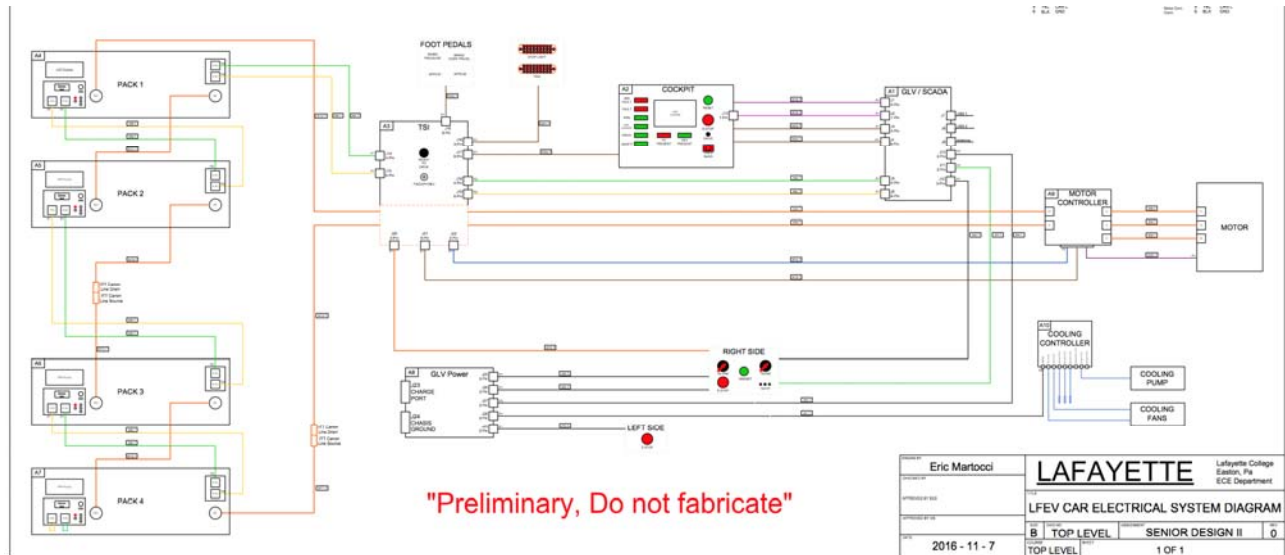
A4
PACK 1
A5
PACK 2
A6
PACK 3
A7
PACK 4
FOOT PEDALS
A3
TSI
A2
COCKPIT
A1
GLV / SCADA
A9
MOTOR CONTROLLER
MOTOR
A10
COOLING CONTROLLER
COOLING PUMP
COOLING FANS
RIGHT SIDE
A8
GLV Power
J23
CHARGE PORT
J24
CHASIS GROUND
LEFT SIDE
"Preliminary, Do not fabricate"
Eric Martocci
LAFAYETTE
Lafayette College
Easton, Pa
ECE Department
LFEV CAR ELECTRICAL SYSTEM DIAGRAM
B
TOP LEVEL
SENIOR DESIGN II
0
2016 - 11 - 7
TOP LEVEL
1 OF 1